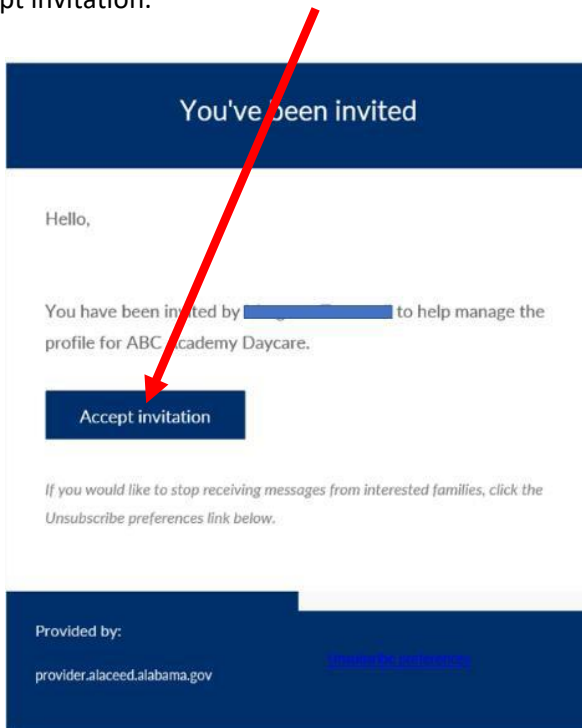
pt invitation.

You've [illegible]een invited

Hello,

You have been in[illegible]ted by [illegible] to help manage the profile for ABC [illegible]cademy Daycare.

Accept invitation

If you would like to stop receiving messages from interested families, click the Unsubscribe preferences link below.

Provided by:

provider.alaceed.alabama.gov

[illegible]